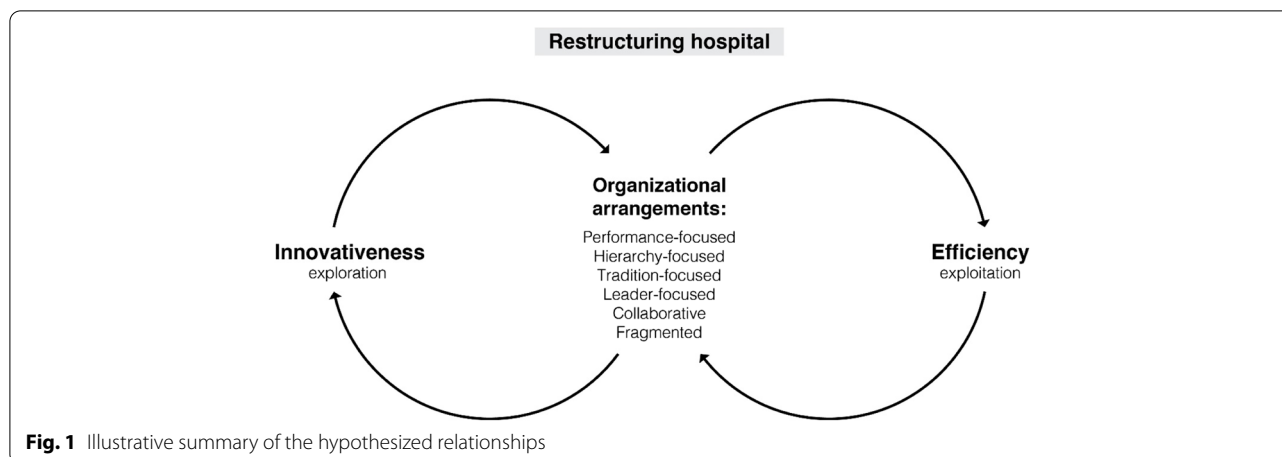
Restructuring hospital

Innovativeness
exploration

Organizational arrangements:
Performance-focused
Hierarchy-focused
Tradition-focused
Leader-focused
Collaborative
Fragmented

Efficiency
exploitation

**Fig. 1** Illustrative summary of the hypothesized relationships